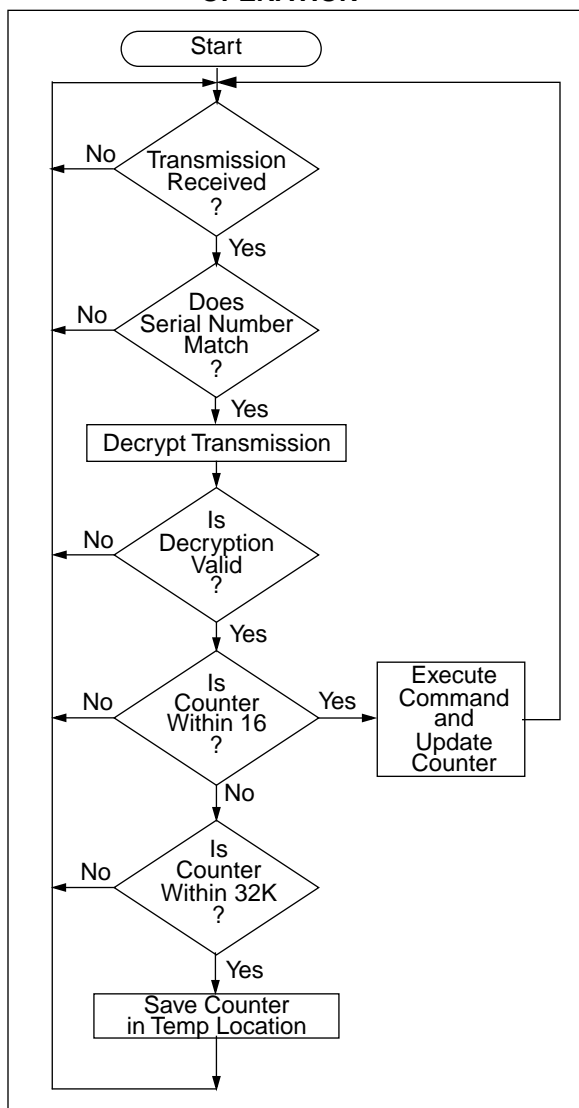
Start

Transmission Received ?

No

Yes

Does Serial Number Match ?

No

Yes

Decrypt Transmission

Is Decryption Valid ?

No

Yes

Is Counter Within 16 ?

No

Yes

Execute Command and Update Counter

No

Is Counter Within 32K ?

No

Yes

Save Counter in Temp Location